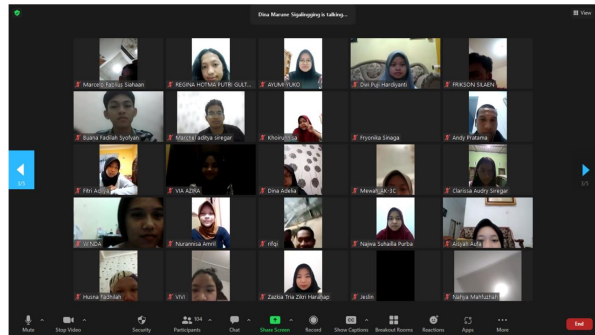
Dina Marane Sigalingging is talking...

View

Marcelo Fadilus Siahaan
REGINA HOTMA PUTRI SULT...
AYUMI YUKO
Dwi Puji Hardiyanti
FRIKSON SILAEN

Buana Fadilah Syofyan
Marcela aditya siregar
Khoirul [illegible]
Fryonika Sinaga
Andy Pratama

Fitri Aditya
VIA AZIRA
Dina Adelia
Mewah_6A-3C
Clarissa Audry Siregar

WENDA
Nuriannisa Amril
rifqi
Najwa Suhailla Purba
Aisyah Aulia

Husna Fadhilah
VIVI
Zaskia Tria Zikri Harahap
Jeslin
Nafiya Mahfuzhah

1/3
1/3

Mute
Stop Video
Security
Participants 104
Chat
Share Screen
Record
Show Captions
Breakout Rooms
Reactions
Apps
More
End